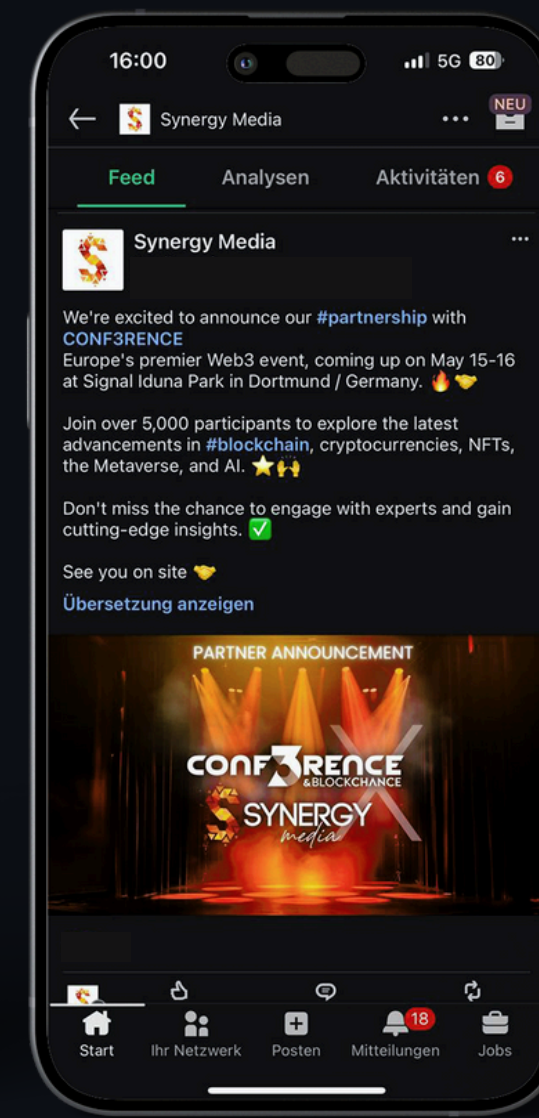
16:00
5G 80

NEU
Synergy Media

Feed Analysen Aktivitäten 6

Synergy Media

We're excited to announce our #partnership with CONF3RENCE
Europe's premier Web3 event, coming up on May 15-16 at Signal Iduna Park in Dortmund / Germany. 🔥🤝

Join over 5,000 participants to explore the latest advancements in #blockchain, cryptocurrencies, NFTs, the Metaverse, and AI. ⭐🙌

Don't miss the chance to engage with experts and gain cutting-edge insights. ✅

See you on site 🤝
Übersetzung anzeigen

PARTNER ANNOUNCEMENT
CONF3RENCE
&BLOCKCHANCE
SYNERGY
media

Start Ihr Netzwerk Posten 18 Mitteilungen Jobs